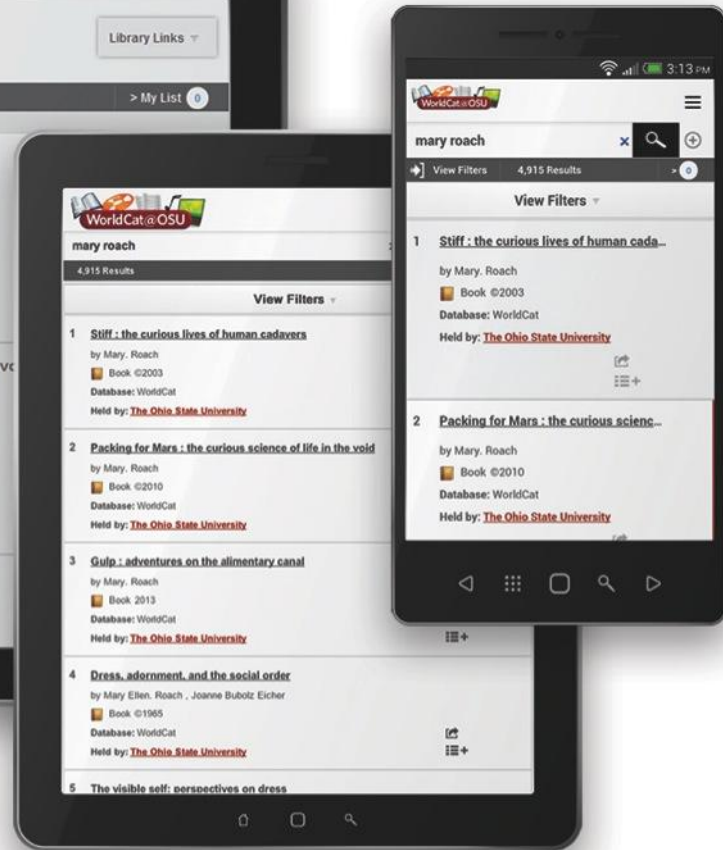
Library Links

> My List 0

vo

WorldCat@OSU

mary roach

4,915 Results

View Filters

1 Stiff : the curious lives of human cadavers
by Mary. Roach
Book ©2003
Database: WorldCat
Held by: The Ohio State University

2 Packing for Mars : the curious science of life in the void
by Mary. Roach
Book ©2010
Database: WorldCat
Held by: The Ohio State University

3 Gulp : adventures on the alimentary canal
by Mary. Roach
Book 2013
Database: WorldCat
Held by: The Ohio State University

4 Dress, adornment, and the social order
by Mary Ellen. Roach , Joanne Bubolz Eicher
Book ©1965
Database: WorldCat
Held by: The Ohio State University

5 The visible self: perspectives on dress

3:13 PM

WorldCat@OSU

mary roach

View Filters 4,915 Results 0

View Filters

1 Stiff : the curious lives of human cada...
by Mary. Roach
Book ©2003
Database: WorldCat
Held by: The Ohio State University

2 Packing for Mars : the curious scienc...
by Mary. Roach
Book ©2010
Database: WorldCat
Held by: The Ohio State University